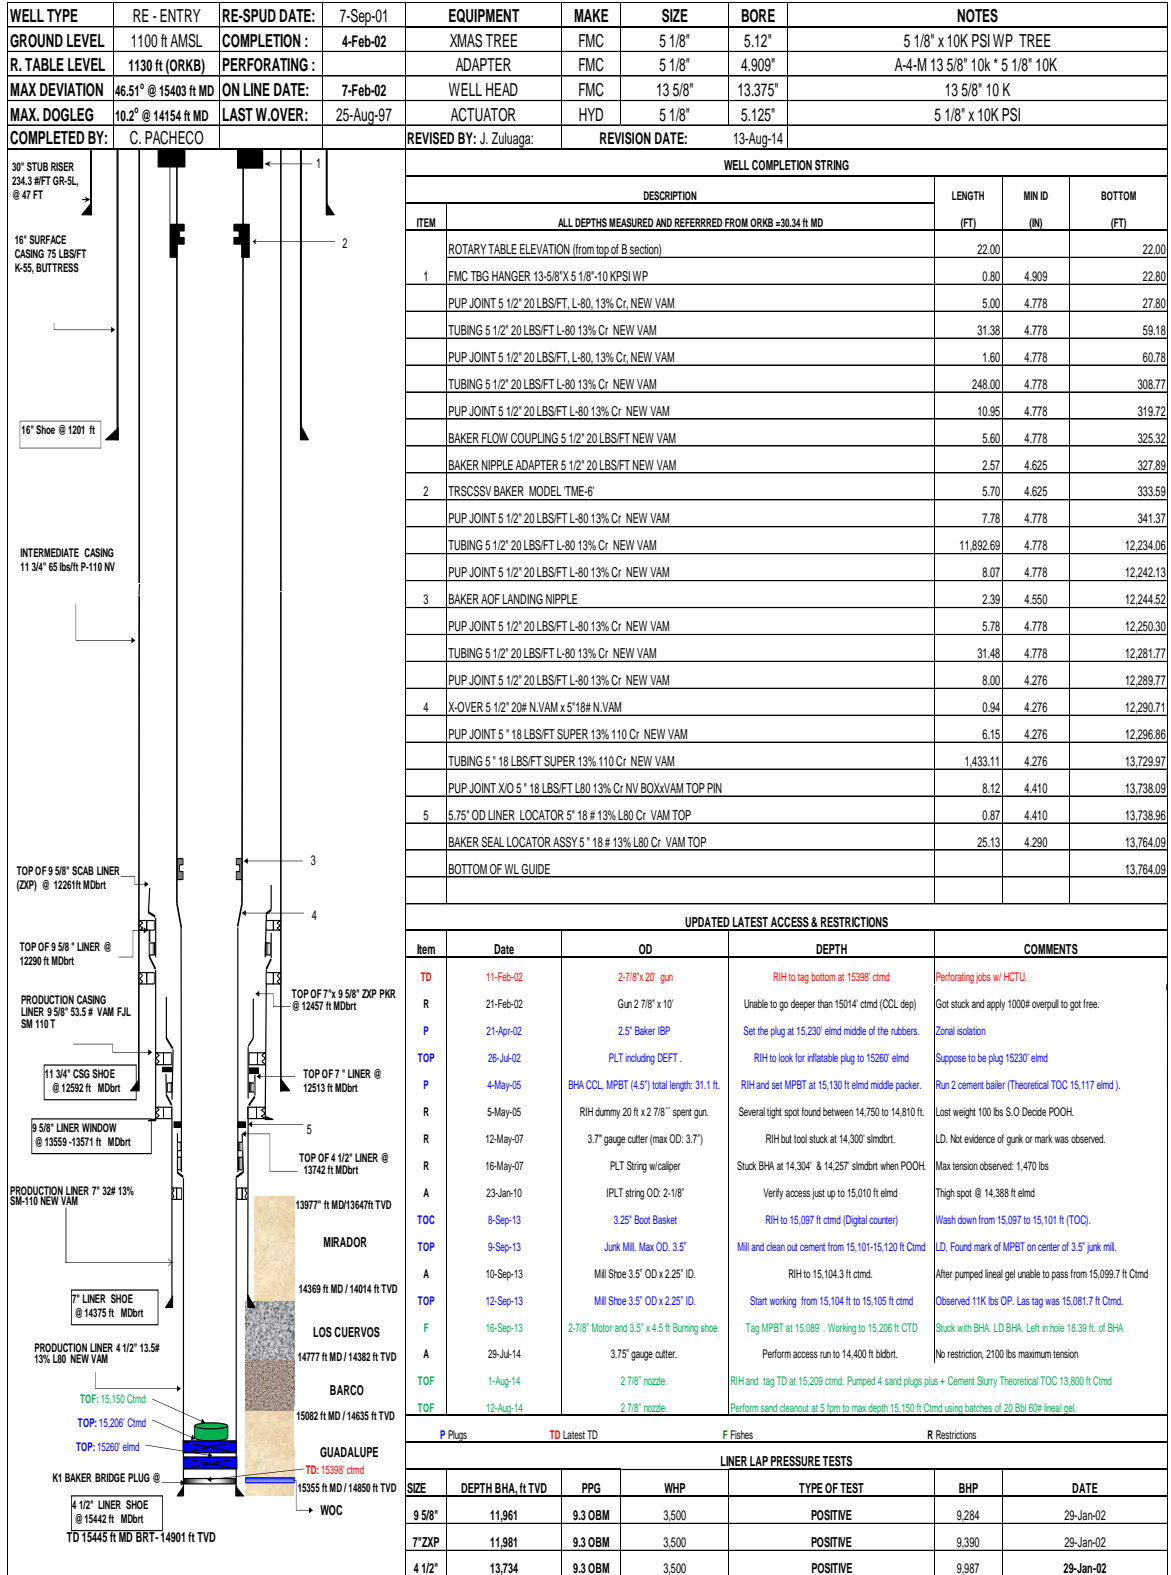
| WELL TYPE | RE - ENTRY | RE-SPUD DATE: | 7-Sep-01 |
|---|---|---|---|
| GROUND LEVEL | 1100 ft AMSL | COMPLETION : | 4-Feb-02 |
| R. TABLE LEVEL | 1130 ft (ORKB) | PERFORATING : | |
| MAX DEVIATION | 46.51° @ 15403 ft MD | ON LINE DATE: | 7-Feb-02 |
| MAX. DOGLEG | 10.2° @ 14154 ft MD | LAST W.OVER: | 25-Aug-97 |
| COMPLETED BY: | C. PACHECO | | |

| EQUIPMENT | MAKE | SIZE | BORE | NOTES |
|---|---|---|---|---|
| XMAS TREE | FMC | 5 1/8" | 5.12" | 5 1/8" x 10K PSI WP TREE |
| ADAPTER | FMC | 5 1/8" | 4.909" | A-4-M 13 5/8" 10k * 5 1/8" 10K |
| WELL HEAD | FMC | 13 5/8" | 13.375" | 13 5/8" 10 K |
| ACTUATOR | HYD | 5 1/8" | 5.125" | 5 1/8" x 10K PSI |

REVISED BY: J. Zuluaga: REVISION DATE: 13-Aug-14

30" STUB RISER 234.3 #/FT GR-5L, @ 47 FT

1

16" SURFACE CASING 75 LBS/FT K-55, BUTTRESS

2

16" Shoe @ 1201 ft

INTERMEDIATE CASING 11 3/4" 65 lbs/ft P-110 NV

TOP OF 9 5/8" SCAB LINER (ZXP) @ 12261ft MDbrt

3

4

TOP OF 9 5/8 " LINER @ 12290 ft MDbrt

PRODUCTION CASING LINER 9 5/8" 53.5 # VAM FJL SM 110 T

TOP OF 7"x 9 5/8" ZXP PKR @ 12457 ft MDbrt

11 3/4" CSG SHOE @ 12592 ft MDbrt

TOP OF 7 " LINER @ 12513 ft MDbrt

9 5/8" LINER WINDOW @ 13559 -13571 ft MDbrt

5

TOP OF 4 1/2" LINER @ 13742 ft MDbrt

PRODUCTION LINER 7" 32# 13% SM-110 NEW VAM

13977' ft MD/13647ft TVD

MIRADOR

14369 ft MD / 14014 ft TVD

7" LINER SHOE @ 14375 ft MDbrt

LOS CUERVOS

PRODUCTION LINER 4 1/2" 13.5# 13% L80 NEW VAM

14777 ft MD / 14382 ft TVD

BARCO

TOF: 15,150 Ctmd

TOP: 15,206' Ctmd

15082 ft MD / 14635 ft TVD

TOP: 15260' elmd

GUADALUPE

TD: 15398' ctmd

K1 BAKER BRIDGE PLUG @

15355 ft MD / 14850 ft TVD

4 1/2" LINER SHOE @ 15442 ft MDbrt

WOC

TD 15445 ft MD BRT- 14901 ft TVD

WELL COMPLETION STRING

| ITEM | DESCRIPTION<br>ALL DEPTHS MEASURED AND REFERRRED FROM ORKB =30.34 ft MD | LENGTH (FT) | MIN ID (IN) | BOTTOM (FT) |
|---|---|---|---|---|
| | ROTARY TABLE ELEVATION (from top of B section) | 22.00 | | 22.00 |
| 1 | FMC TBG HANGER 13-5/8"X 5 1/8"-10 KPSI WP | 0.80 | 4.909 | 22.80 |
| | PUP JOINT 5 1/2" 20 LBS/FT, L-80, 13% Cr, NEW VAM | 5.00 | 4.778 | 27.80 |
| | TUBING 5 1/2" 20 LBS/FT L-80 13% Cr NEW VAM | 31.38 | 4.778 | 59.18 |
| | PUP JOINT 5 1/2" 20 LBS/FT, L-80, 13% Cr, NEW VAM | 1.60 | 4.778 | 60.78 |
| | TUBING 5 1/2" 20 LBS/FT L-80 13% Cr NEW VAM | 248.00 | 4.778 | 308.77 |
| | PUP JOINT 5 1/2" 20 LBS/FT L-80 13% Cr NEW VAM | 10.95 | 4.778 | 319.72 |
| | BAKER FLOW COUPLING 5 1/2" 20 LBS/FT NEW VAM | 5.60 | 4.778 | 325.32 |
| | BAKER NIPPLE ADAPTER 5 1/2" 20 LBS/FT NEW VAM | 2.57 | 4.625 | 327.89 |
| 2 | TRSCSSV BAKER MODEL 'TME-6' | 5.70 | 4.625 | 333.59 |
| | PUP JOINT 5 1/2" 20 LBS/FT L-80 13% Cr NEW VAM | 7.78 | 4.778 | 341.37 |
| | TUBING 5 1/2" 20 LBS/FT L-80 13% Cr NEW VAM | 11,892.69 | 4.778 | 12,234.06 |
| | PUP JOINT 5 1/2" 20 LBS/FT L-80 13% Cr NEW VAM | 8.07 | 4.778 | 12,242.13 |
| 3 | BAKER AOF LANDING NIPPLE | 2.39 | 4.550 | 12,244.52 |
| | PUP JOINT 5 1/2" 20 LBS/FT L-80 13% Cr NEW VAM | 5.78 | 4.778 | 12,250.30 |
| | TUBING 5 1/2" 20 LBS/FT L-80 13% Cr NEW VAM | 31.48 | 4.778 | 12,281.77 |
| | PUP JOINT 5 1/2" 20 LBS/FT L-80 13% Cr NEW VAM | 8.00 | 4.276 | 12,289.77 |
| 4 | X-OVER 5 1/2" 20# N.VAM x 5"18# N.VAM | 0.94 | 4.276 | 12,290.71 |
| | PUP JOINT 5 " 18 LBS/FT SUPER 13% 110 Cr NEW VAM | 6.15 | 4.276 | 12,296.86 |
| | TUBING 5 " 18 LBS/FT SUPER 13% 110 Cr NEW VAM | 1,433.11 | 4.276 | 13,729.97 |
| | PUP JOINT X/O 5 " 18 LBS/FT L80 13% Cr NV BOXxVAM TOP PIN | 8.12 | 4.410 | 13,738.09 |
| 5 | 5.75" OD LINER LOCATOR 5" 18 # 13% L80 Cr VAM TOP | 0.87 | 4.410 | 13,738.96 |
| | BAKER SEAL LOCATOR ASSY 5 " 18 # 13% L80 Cr VAM TOP | 25.13 | 4.290 | 13,764.09 |
| | BOTTOM OF WL GUIDE | | | 13,764.09 |

UPDATED LATEST ACCESS & RESTRICTIONS

| Item | Date | OD | DEPTH | COMMENTS |
|---|---|---|---|---|
| TD | 11-Feb-02 | 2-7/8"x 20' gun | RIH to tag bottom at 15398' ctmd | Perforating jobs w/ HCTU. |
| R | 21-Feb-02 | Gun 2 7/8" x 10' | Unable to go deeper than 15014' ctmd (CCL dep) | Got stuck and apply 1000# overpull to got free. |
| P | 21-Apr-02 | 2.5" Baker IBP | Set the plug at 15,230' elmd middle of the rubbers. | Zonal isolation |
| TOP | 26-Jul-02 | PLT including DEFT . | RIH to look for inflatable plug to 15260' elmd | Suppose to be plug 15230' elmd |
| P | 4-May-05 | BHA CCL, MPBT (4.5") total length: 31.1 ft. | RIH and set MPBT at 15,130 ft elmd middle packer. | Run 2 cement bailer (Theoretical TOC 15,117 elmd ). |
| R | 5-May-05 | RIH dummy 20 ft x 2 7/8" spent gun. | Several tight spot found between 14,750 to 14,810 ft. | Lost weight 100 lbs S.O Decide POOH. |
| R | 12-May-07 | 3.7" gauge cutter (max OD: 3.7") | RIH but tool stuck at 14,300' slmdbrt. | LD. Not evidence of gunk or mark was observed. |
| R | 16-May-07 | PLT String w/caliper | Stuck BHA at 14,304' & 14,257' slmdbrt when POOH. | Max tension observed: 1,470 lbs |
| A | 23-Jan-10 | IPLT string OD: 2-1/8" | Verify access just up to 15,010 ft elmd | Thigh spot @ 14,388 ft elmd |
| TOC | 8-Sep-13 | 3.25" Boot Basket | RIH to 15,097 ft ctmd (Digital counter) | Wash down from 15,097 to 15,101 ft (TOC). |
| TOP | 9-Sep-13 | Junk Mill. Max OD. 3.5" | Mill and clean out cement from 15,101-15,120 ft Ctmd | LD, Found mark of MPBT on center of 3.5" junk mill. |
| A | 10-Sep-13 | Mill Shoe 3.5" OD x 2.25" ID. | RIH to 15,104.3 ft ctmd. | After pumped lineal gel unable to pass from 15,099.7 ft Ctmd |
| TOP | 12-Sep-13 | Mill Shoe 3.5" OD x 2.25" ID. | Start working from 15,104 ft to 15,105 ft ctmd | Observed 11K lbs OP. Las tag was 15,081.7 ft Ctmd. |
| F | 16-Sep-13 | 2-7/8" Motor and 3.5" x 4.5 ft Burning shoe. | Tag MPBT at 15,089' . Working to 15,206 ft CTD | Stuck with BHA. LD BHA. Left in hole 18.39 ft. of BHA |
| A | 29-Jul-14 | 3.75" gauge cutter. | Perform access run to 14,400 ft bldbrt. | No restriction, 2100 lbs maximum tension |
| TOF | 1-Aug-14 | 2 7/8" nozzle. | RIH and tag TD at 15,209 ctmd. Pumped 4 sand plugs plus + Cement Slurry Theoretical TOC 13,800 ft Ctmd | |
| TOF | 12-Aug-14 | 2 7/8" nozzle. | Perform sand cleanout at 5 fpm to max depth 15,150 ft Ctmd using batches of 20 Bbl 60# lineal gel. | |

P Plugs   TD Latest TD   F Fishes   R Restrictions

LINER LAP PRESSURE TESTS

| SIZE | DEPTH BHA, ft TVD | PPG | WHP | TYPE OF TEST | BHP | DATE |
|---|---|---|---|---|---|---|
| 9 5/8" | 11,961 | 9.3 OBM | 3,500 | POSITIVE | 9,284 | 29-Jan-02 |
| 7"ZXP | 11,981 | 9.3 OBM | 3,500 | POSITIVE | 9,390 | 29-Jan-02 |
| 4 1/2" | 13,734 | 9.3 OBM | 3,500 | POSITIVE | 9,987 | 29-Jan-02 |